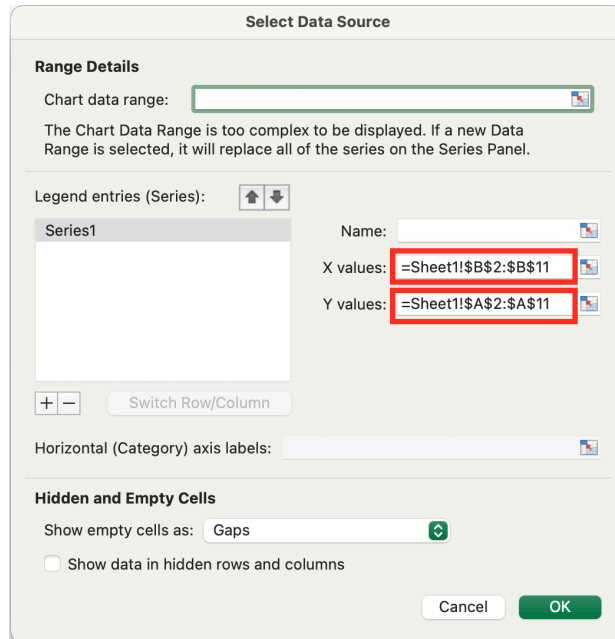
Select Data Source

Range Details

Chart data range:

The Chart Data Range is too complex to be displayed. If a new Data Range is selected, it will replace all of the series on the Series Panel.

Legend entries (Series):

Series1

Name:

X values: =Sheet1!$B$2:$B$11

Y values: =Sheet1!$A$2:$A$11

+ −

Switch Row/Column

Horizontal (Category) axis labels:

Hidden and Empty Cells

Show empty cells as: Gaps

Show data in hidden rows and columns

Cancel

OK